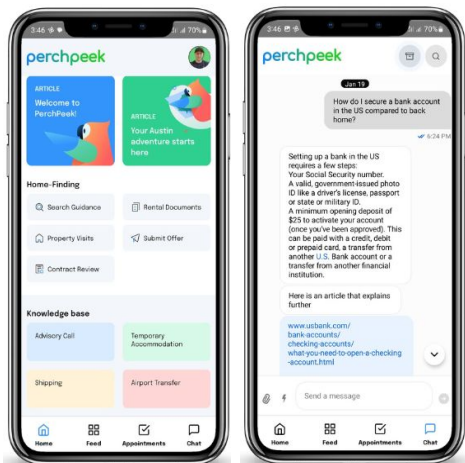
3:46 70%

perchpeek

ARTICLE
Welcome to PerchPeek!

ARTICLE
Your Austin adventure starts here

Home-Finding

Search Guidance

Rental Documents

Property Visits

Submit Offer

Contract Review

Knowledge base

Advisory Call

Temporary Accommodation

Shipping

Airport Transfer

Home Feed Appointments Chat

3:46 70%

perchpeek

Jan 19

How do I secure a bank account in the US compared to back home?

6:24 PM

Setting up a bank in the US requires a few steps:
Your Social Security number.
A valid, government-issued photo ID like a driver's license, passport or state or military ID.
A minimum opening deposit of $25 to activate your account (once you've been approved). This can be paid with a credit, debit or prepaid card, a transfer from another U.S. Bank account or a transfer from another financial institution.

Here is an article that explains further

www.usbank.com/bank-accounts/checking-accounts/what-you-need-to-open-a-checking-account.html

Send a message

Home Feed Appointments Chat